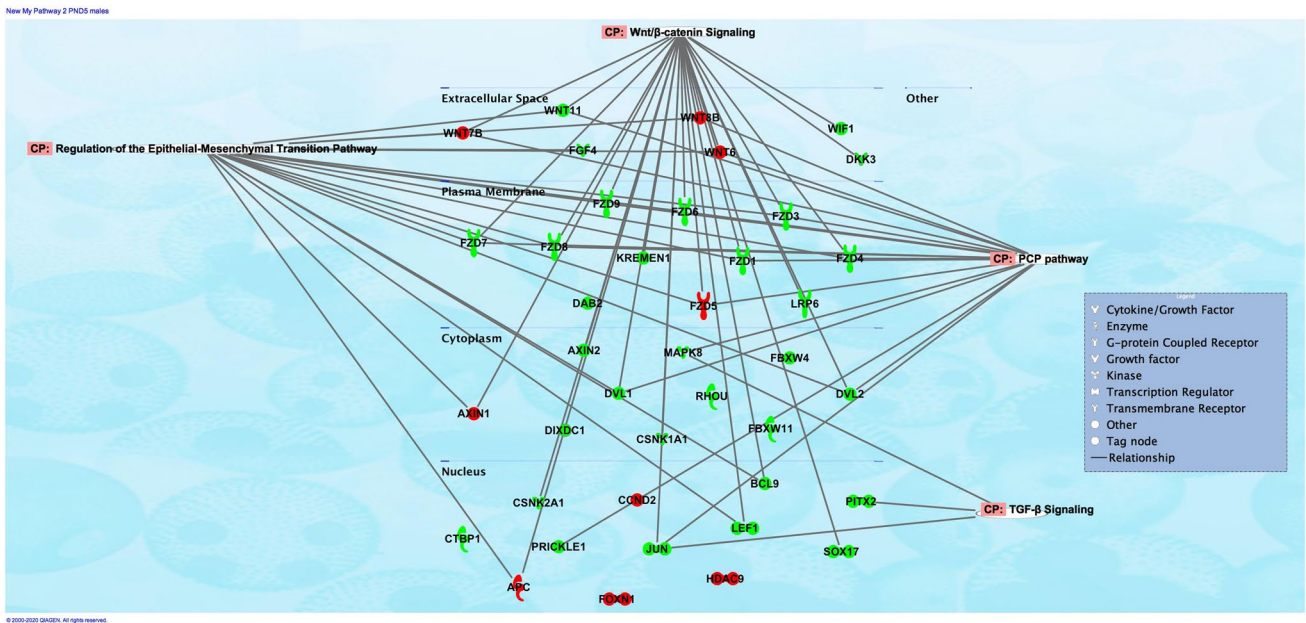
New My Pathway 2 PND5 males

CP: Wnt/β-catenin Signaling

Extracellular Space

Other

WNT11

WNT8B

WIF1

WNT7B

CP: Regulation of the Epithelial-Mesenchymal Transition Pathway

FGF4

WNT6

DKK3

Plasma Membrane

FZD9

FZD6

FZD3

FZD7

FZD8

KREMEN1

FZD1

FZD4

CP: PCP pathway

FZD5

LRP6

DAB2

Legend

Cytokine/Growth Factor

Enzyme

G-protein Coupled Receptor

Growth factor

Kinase

Transcription Regulator

Transmembrane Receptor

Other

Tag node

Relationship

Cytoplasm

AXIN2

MAPK8

FBXW4

DVL1

RHOU

DVL2

AXIN1

DIXDC1

CSNK1A1

FBXW11

Nucleus

BCL9

CSNK2A1

CCND2

PITX2

CP: TGF-β Signaling

CTBP1

PRICKLE1

LEF1

JUN

SOX17

HDAC9

APC

FOXN1

© 2000-2020 QIAGEN. All rights reserved.